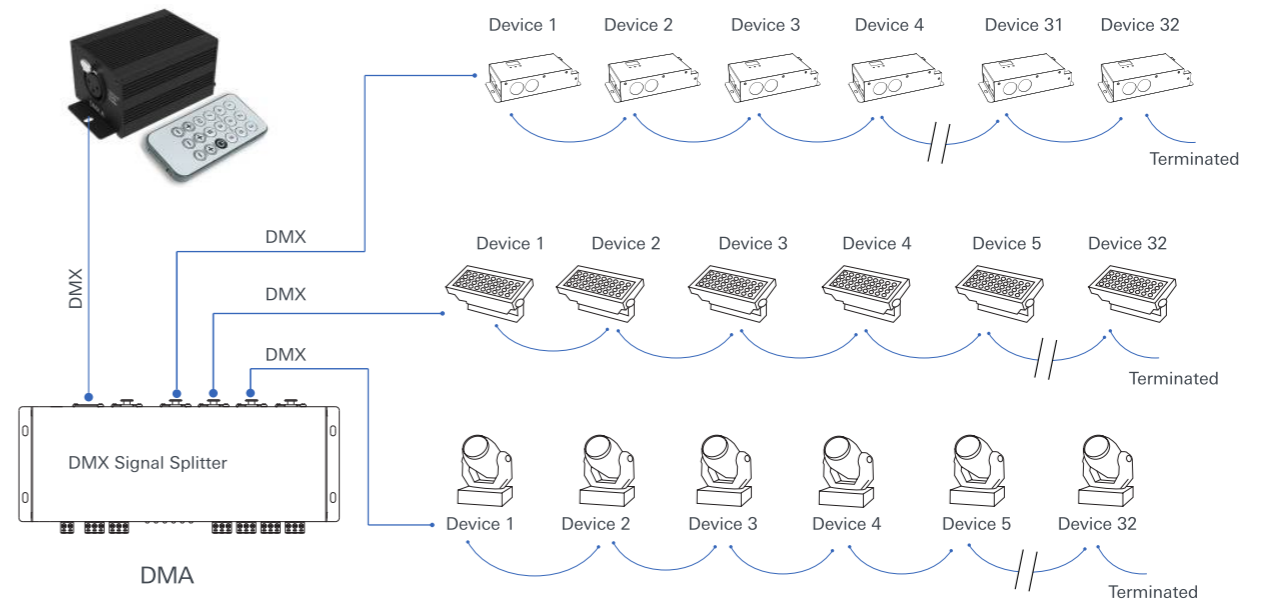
Device 1 Device 2 Device 3 Device 4 Device 31 Device 32

Terminated

DMX

DMX

Device 1 Device 2 Device 3 Device 4 Device 5 Device 32

DMX

Terminated

DMX

DMX Signal Splitter

Device 1 Device 2 Device 3 Device 4 Device 5 Device 32

DMA

Terminated